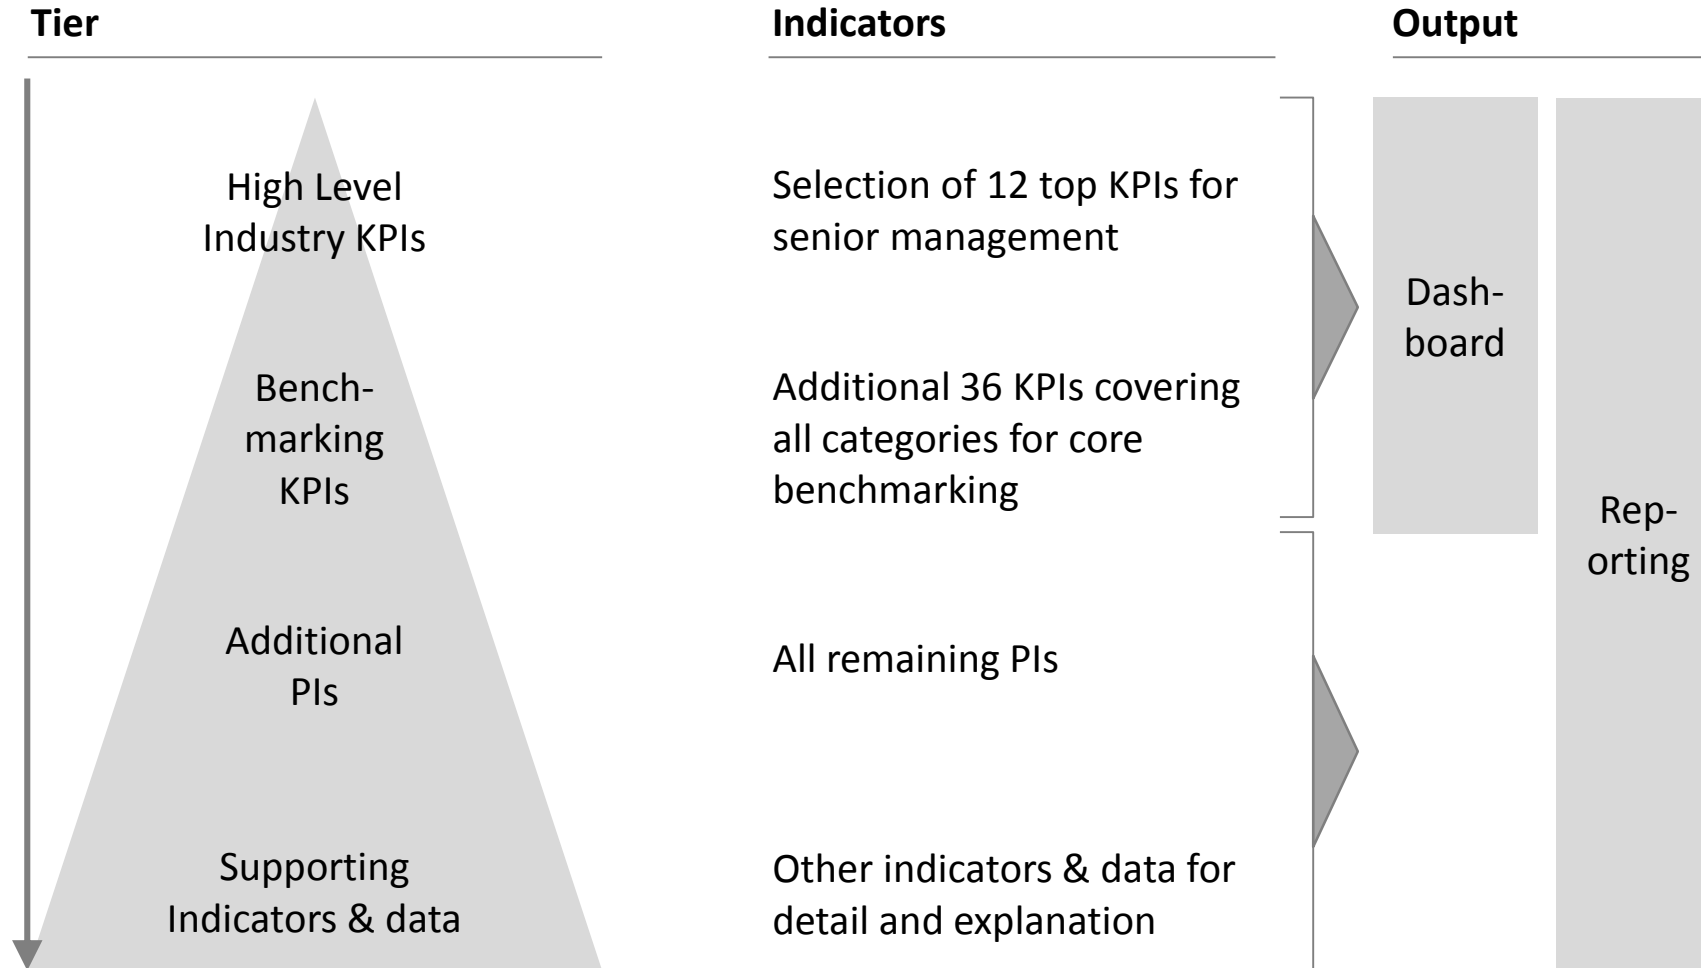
Tier

Indicators

Output

High Level Industry KPIs

Selection of 12 top KPIs for senior management

Benchmarking KPIs

Additional 36 KPIs covering all categories for core benchmarking

Additional PIs

All remaining PIs

Supporting Indicators & data

Other indicators & data for detail and explanation

Dashboard

Reporting